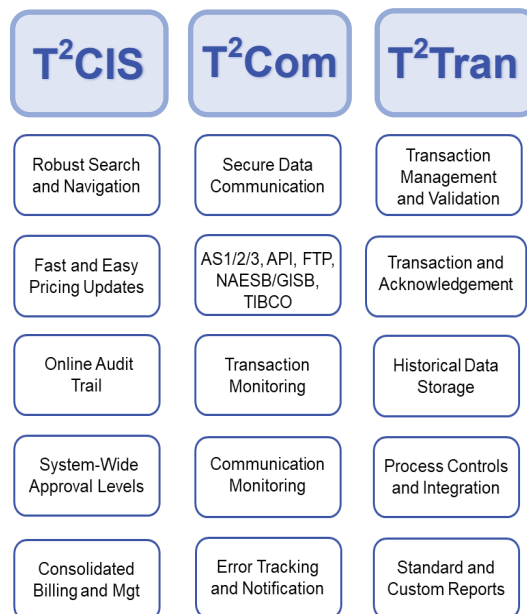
$T^2$CIS

$T^2$Com

$T^2$Tran

Robust Search and Navigation

Secure Data Communication

Transaction Management and Validation

Fast and Easy Pricing Updates

AS1/2/3, API, FTP, NAESB/GISB, TIBCO

Transaction and Acknowledgement

Online Audit Trail

Transaction Monitoring

Historical Data Storage

System-Wide Approval Levels

Communication Monitoring

Process Controls and Integration

Consolidated Billing and Mgt

Error Tracking and Notification

Standard and Custom Reports